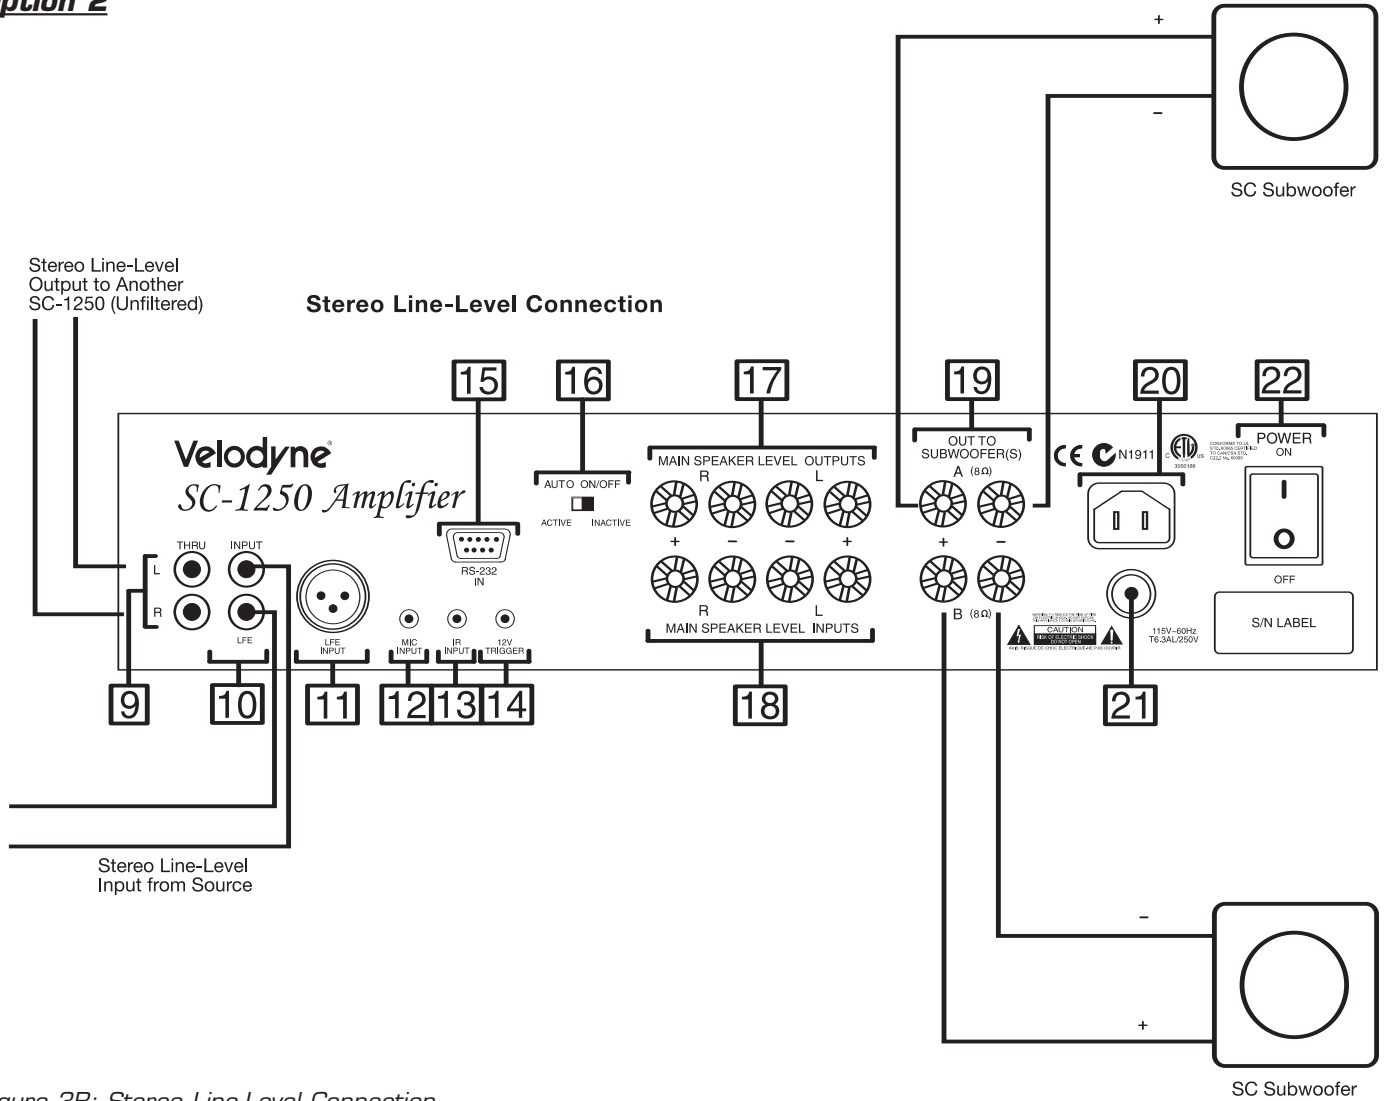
ption 2

+

−

SC Subwoofer

Stereo Line-Level Output to Another SC-1250 (Unfiltered)

Stereo Line-Level Connection

15

16

17

19

20

22

Velodyne®

SC-1250 Amplifier

THRU

INPUT

L

R

LFE

LFE INPUT

RS-232 IN

AUTO ON/OFF

ACTIVE

INACTIVE

MIC INPUT

IR INPUT

12V TRIGGER

MAIN SPEAKER LEVEL OUTPUTS

R

L

+

−

−

+

R

L

MAIN SPEAKER LEVEL INPUTS

OUT TO SUBWOOFER(S)

A (8Ω)

+

−

B (8Ω)

CE N1911

CAUTION

115V~60Hz T6.3AL/250V

POWER

ON

OFF

S/N LABEL

9

10

11

12

13

14

18

21

Stereo Line-Level Input from Source

−

+

SC Subwoofer

gure 3B: Stereo Line-Level Connection